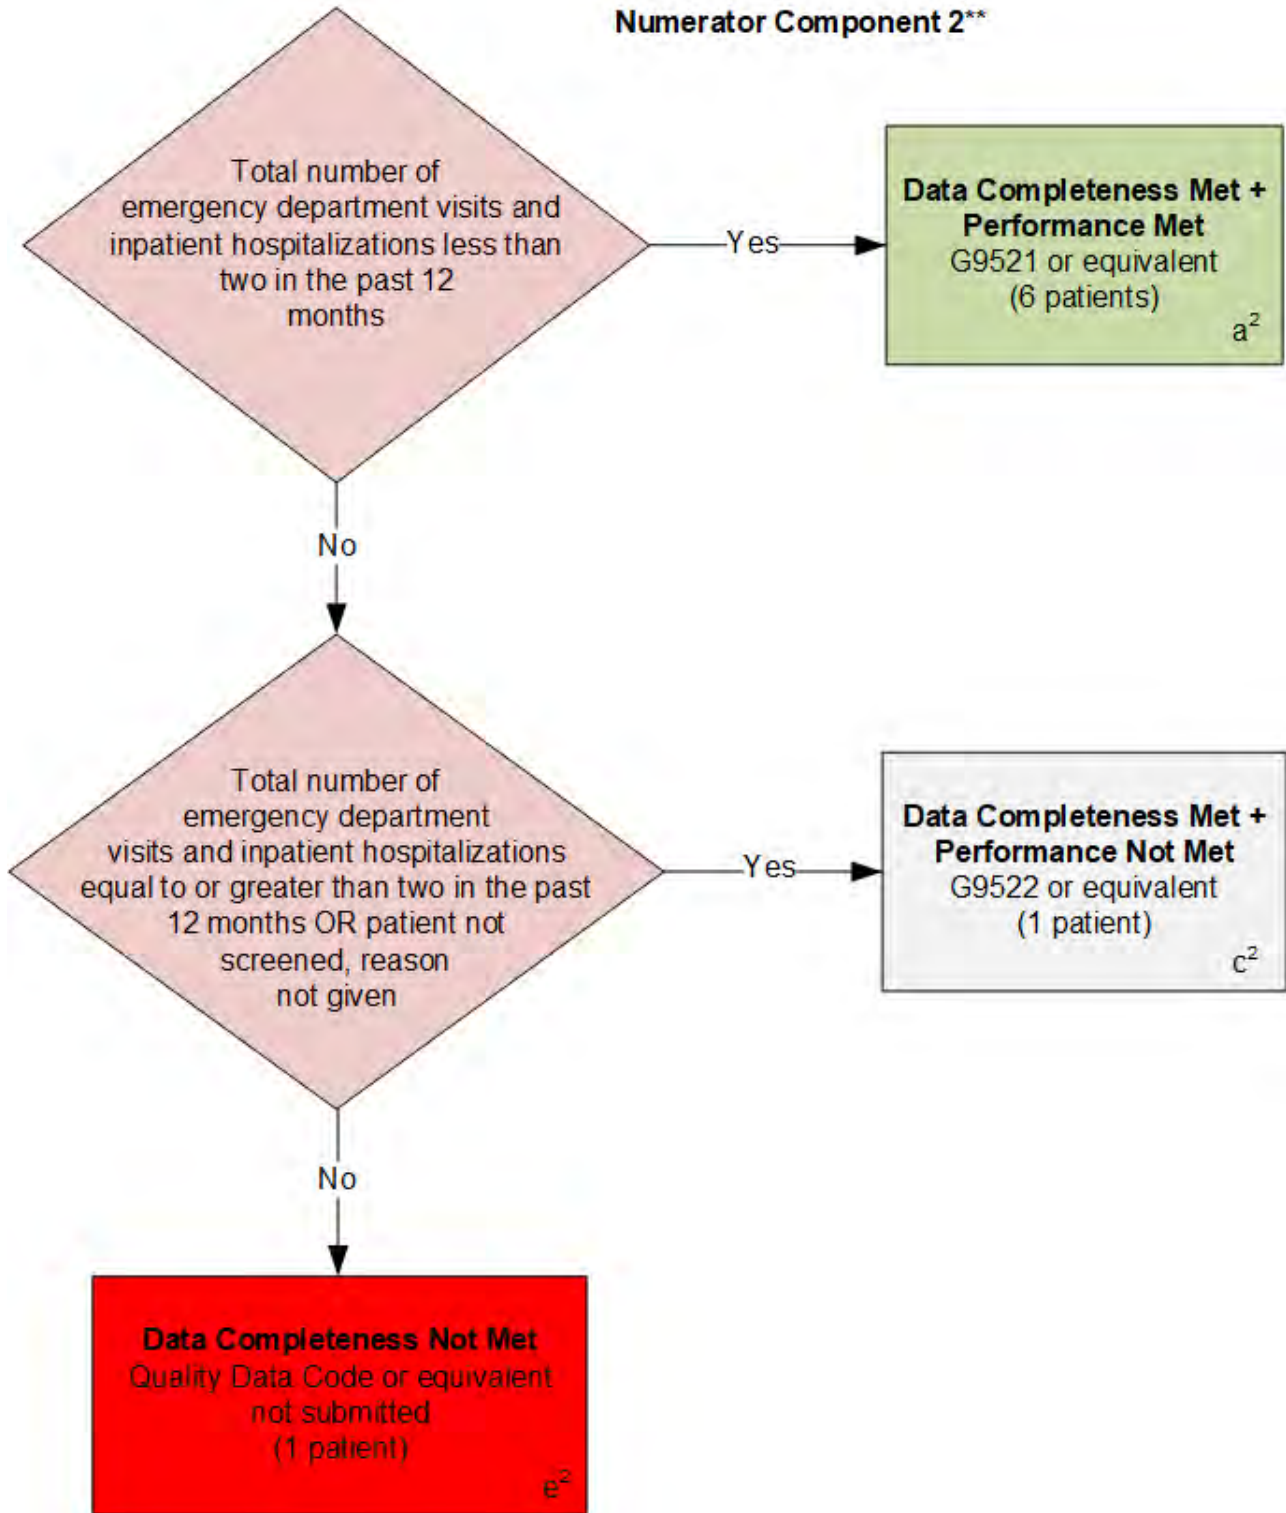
Numerator Component 2**

Total number of emergency department visits and inpatient hospitalizations less than two in the past 12 months

Yes

Data Completeness Met + Performance Met
G9521 or equivalent
(6 patients)
$a^2$

No

Total number of emergency department visits and inpatient hospitalizations equal to or greater than two in the past 12 months OR patient not screened, reason not given

Yes

Data Completeness Met + Performance Not Met
G9522 or equivalent
(1 patient)
$c^2$

No

Data Completeness Not Met
Quality Data Code or equivalent not submitted
(1 patient)
$e^2$